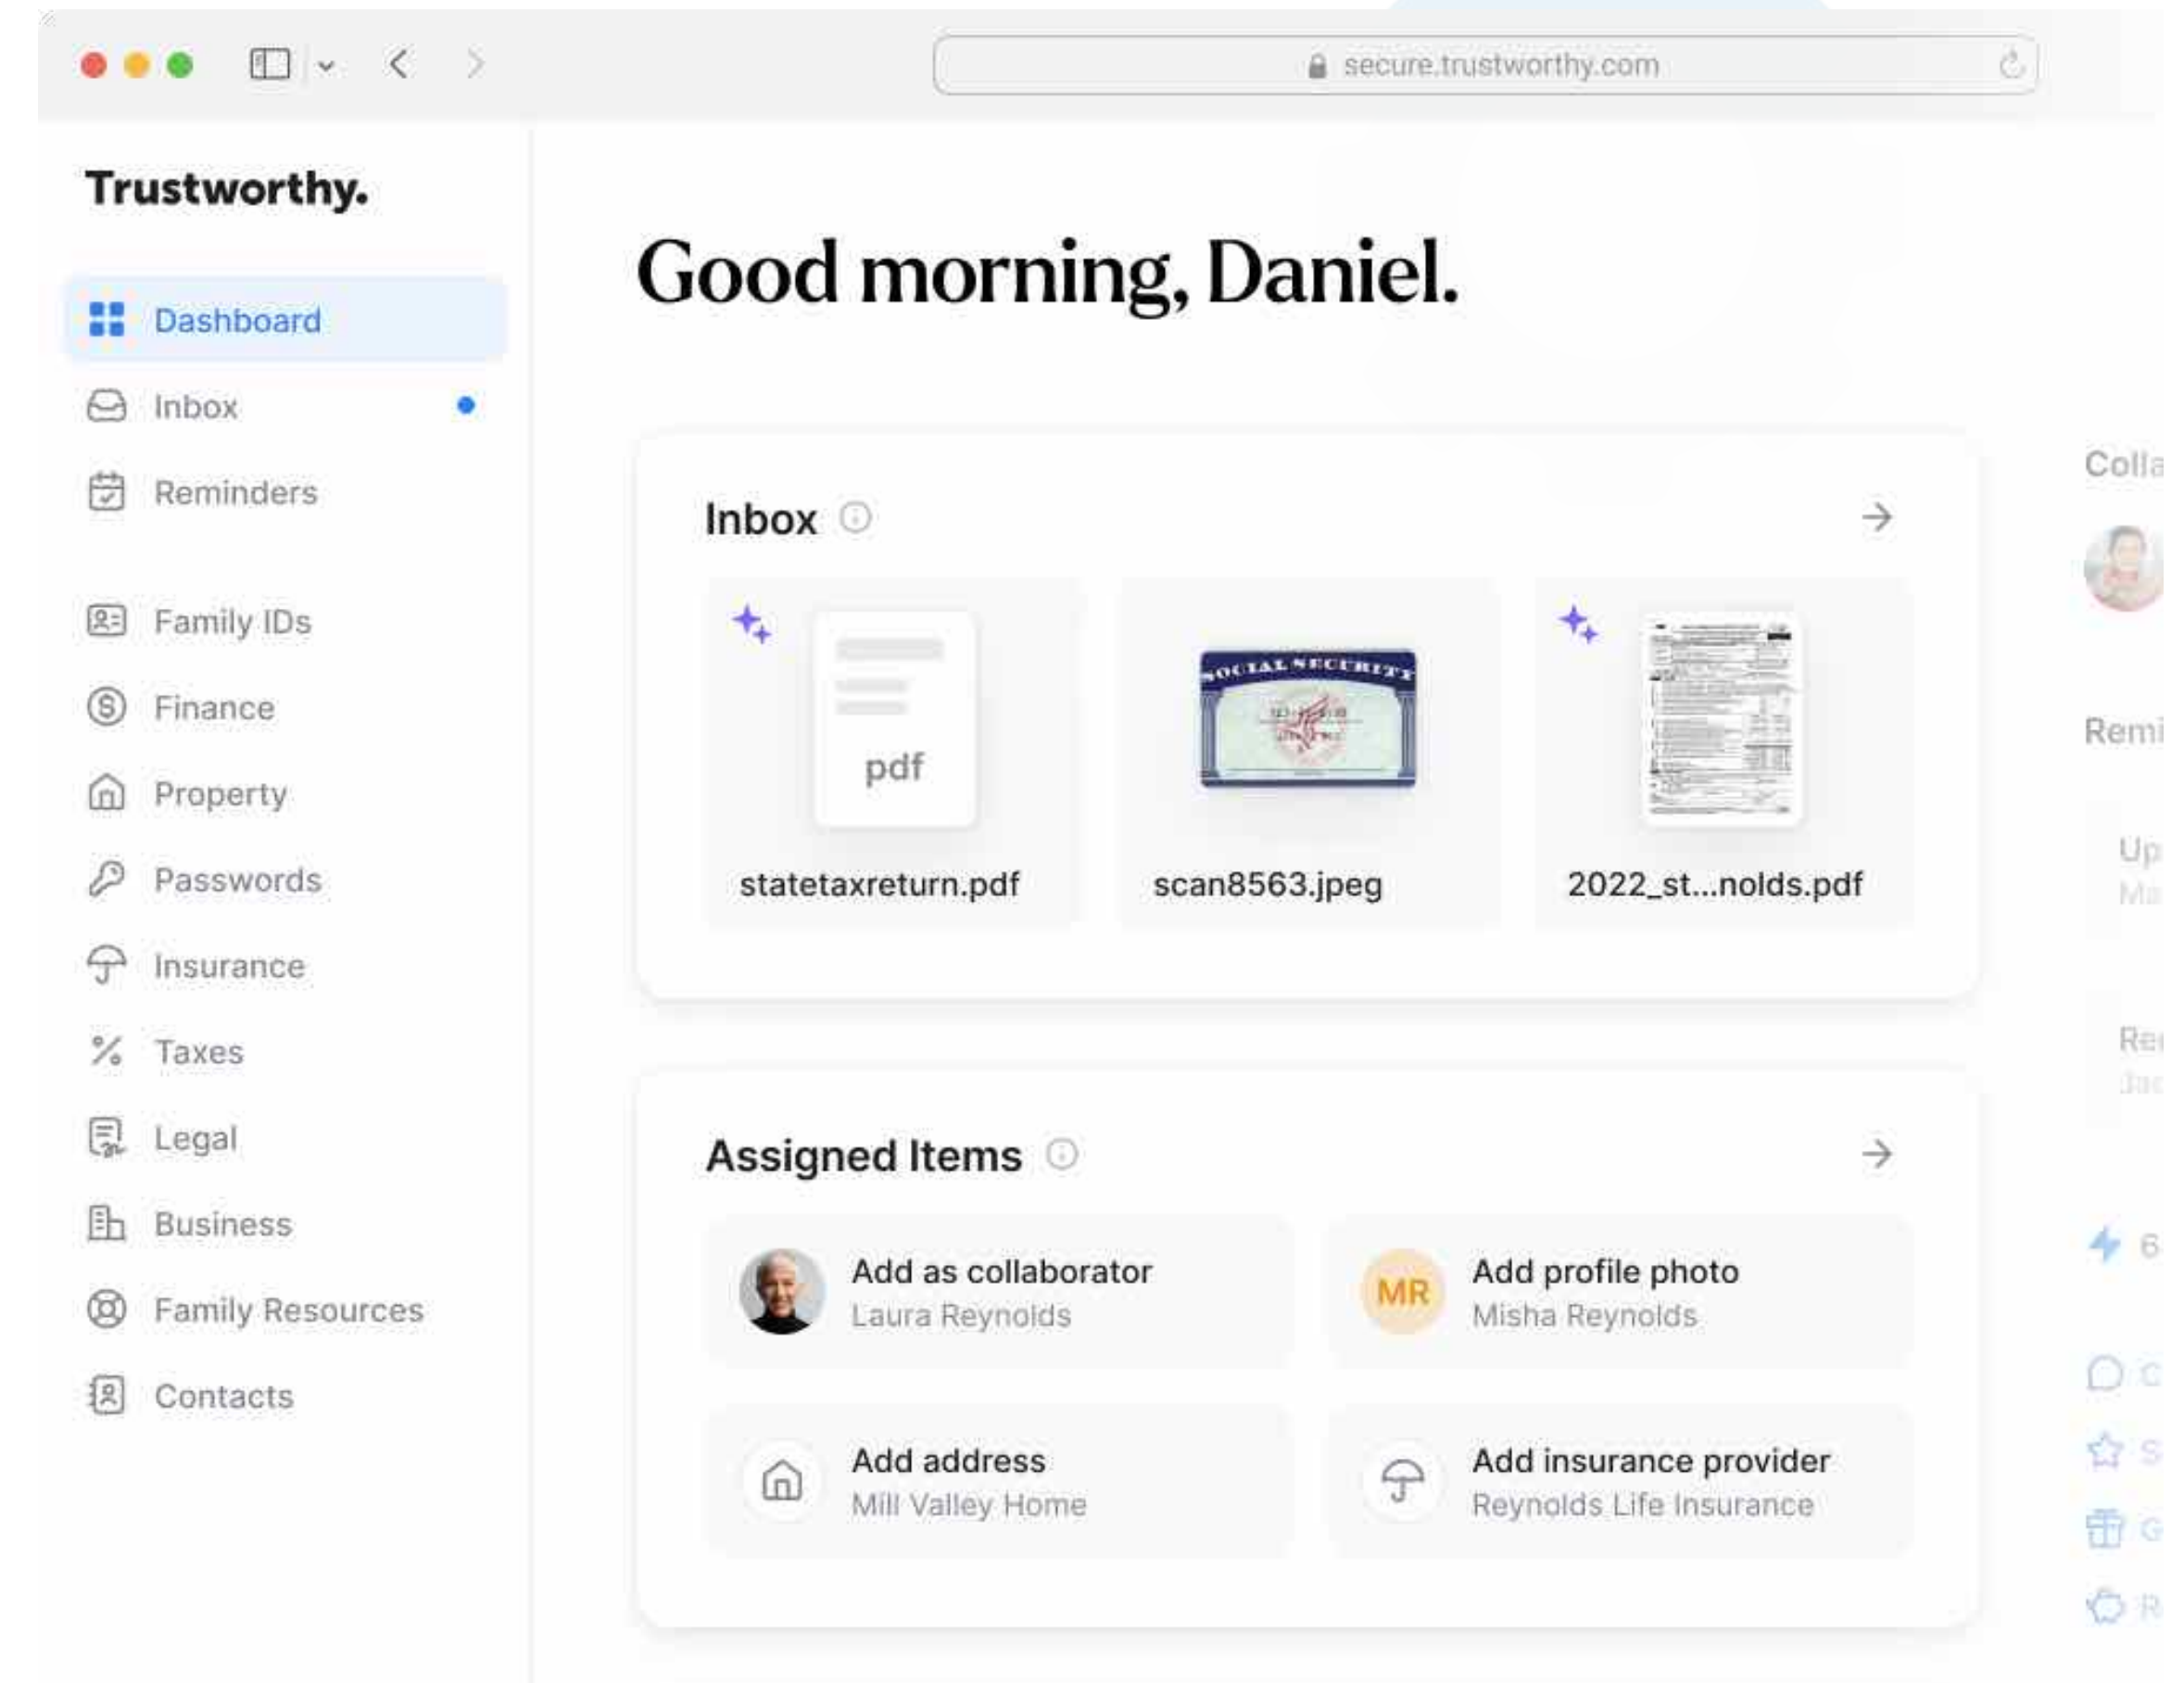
secure.trustworthy.com

Trustworthy.

Dashboard
Inbox
Reminders
Family IDs
Finance
Property
Passwords
Insurance
Taxes
Legal
Business
Family Resources
Contacts

Good morning, Daniel.

Inbox

pdf
statetaxreturn.pdf

SOCIAL SECURITY
scan8563.jpeg

2022_st...nolds.pdf

Assigned Items

Add as collaborator
Laura Reynolds

MR
Add profile photo
Misha Reynolds

Add address
Mill Valley Home

Add insurance provider
Reynolds Life Insurance

Coll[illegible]

Remi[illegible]

Up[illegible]

Re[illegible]

6